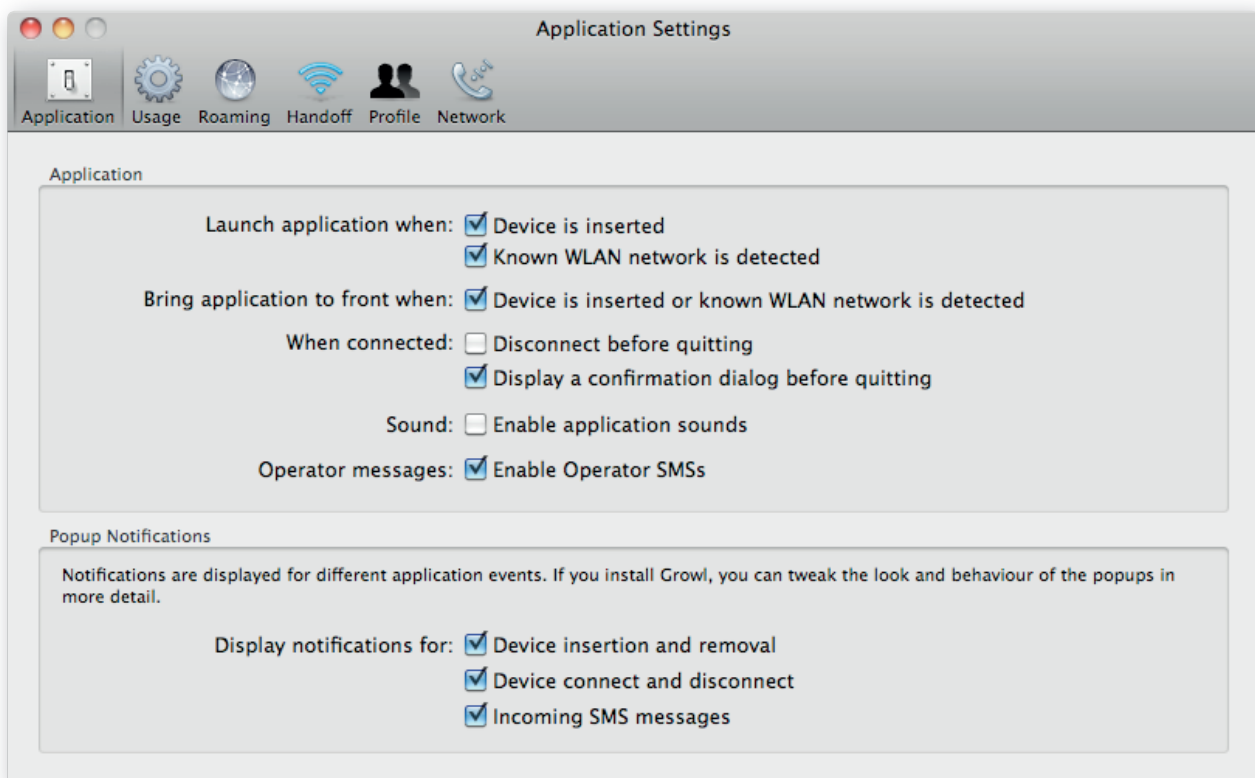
Application Settings

Application Usage Roaming Handoff Profile Network

Application

Launch application when: Device is inserted
Known WLAN network is detected

Bring application to front when: Device is inserted or known WLAN network is detected

When connected: Disconnect before quitting
Display a confirmation dialog before quitting

Sound: Enable application sounds

Operator messages: Enable Operator SMSs

Popup Notifications

Notifications are displayed for different application events. If you install Growl, you can tweak the look and behaviour of the popups in more detail.

Display notifications for: Device insertion and removal
Device connect and disconnect
Incoming SMS messages